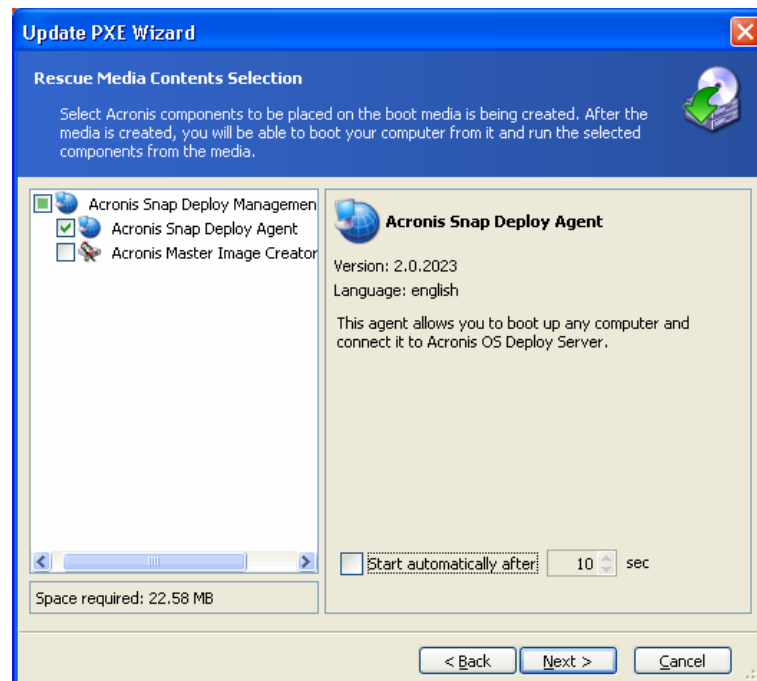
Update PXE Wizard

Rescue Media Contents Selection

Select Acronis components to be placed on the boot media is being created. After the media is created, you will be able to boot your computer from it and run the selected components from the media.

Acronis Snap Deploy Managemen
Acronis Snap Deploy Agent
Acronis Master Image Creator

Acronis Snap Deploy Agent

Version: 2.0.2023
Language: english

This agent allows you to boot up any computer and connect it to Acronis OS Deploy Server.

Start automatically after 10 sec

Space required: 22.58 MB

< Back Next > Cancel